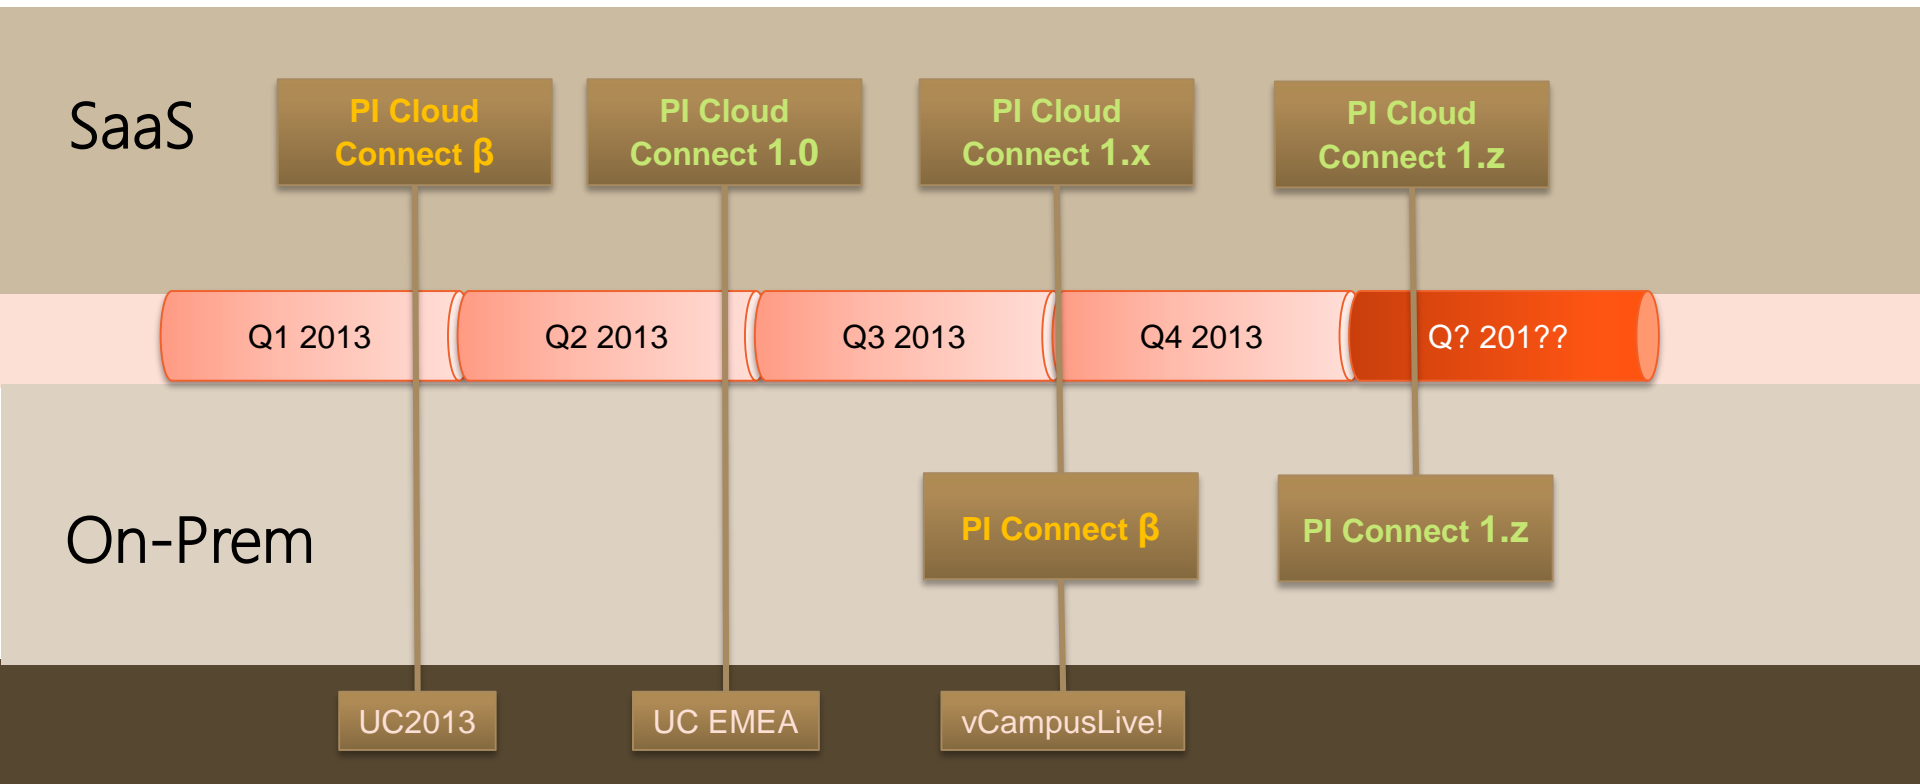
SaaS

PI Cloud Connect β

PI Cloud Connect 1.0

PI Cloud Connect 1.x

PI Cloud Connect 1.z

Q1 2013

Q2 2013

Q3 2013

Q4 2013

Q? 201??

On-Prem

PI Connect β

PI Connect 1.z

UC2013

UC EMEA

vCampusLive!